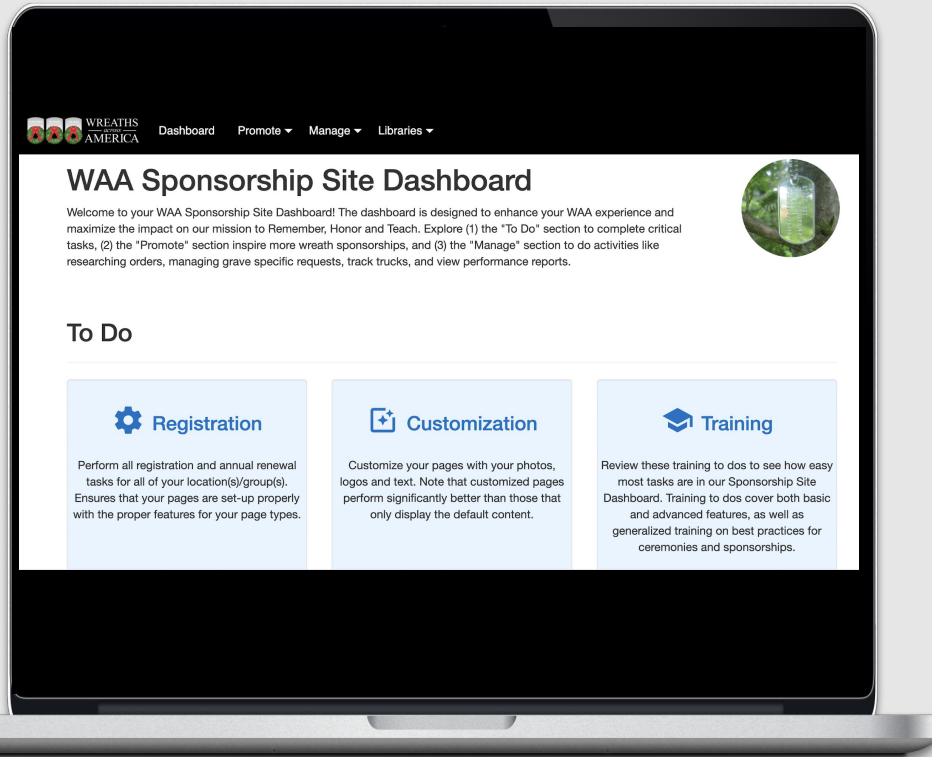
WREATHS ACROSS AMERICA

Dashboard Promote ▾ Manage ▾ Libraries ▾

WAA Sponsorship Site Dashboard

Welcome to your WAA Sponsorship Site Dashboard! The dashboard is designed to enhance your WAA experience and maximize the impact on our mission to Remember, Honor and Teach. Explore (1) the "To Do" section to complete critical tasks, (2) the "Promote" section inspire more wreath sponsorships, and (3) the "Manage" section to do activities like researching orders, managing grave specific requests, track trucks, and view performance reports.

To Do

Registration

Perform all registration and annual renewal tasks for all of your location(s)/group(s). Ensures that your pages are set-up properly with the proper features for your page types.

Customization

Customize your pages with your photos, logos and text. Note that customized pages perform significantly better than those that only display the default content.

Training

Review these training to dos to see how easy most tasks are in our Sponsorship Site Dashboard. Training to dos cover both basic and advanced features, as well as generalized training on best practices for ceremonies and sponsorships.